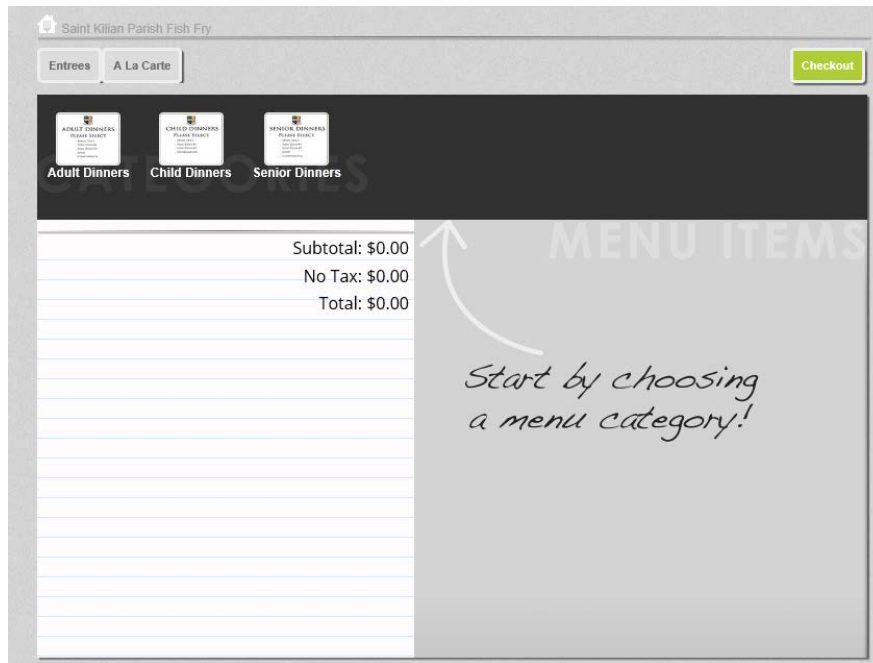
Saint Kilian Parish Fish Fry

Entrees
A La Carte

Checkout

CATEGORIES

ADULT DINNERS
PLEASE SELECT
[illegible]

CHILD DINNERS
PLEASE SELECT
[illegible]

SENIOR DINNERS
PLEASE SELECT
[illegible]

Adult Dinners
Child Dinners
Senior Dinners

Subtotal: $0.00
No Tax: $0.00
Total: $0.00

MENU ITEMS

Start by choosing a menu category!